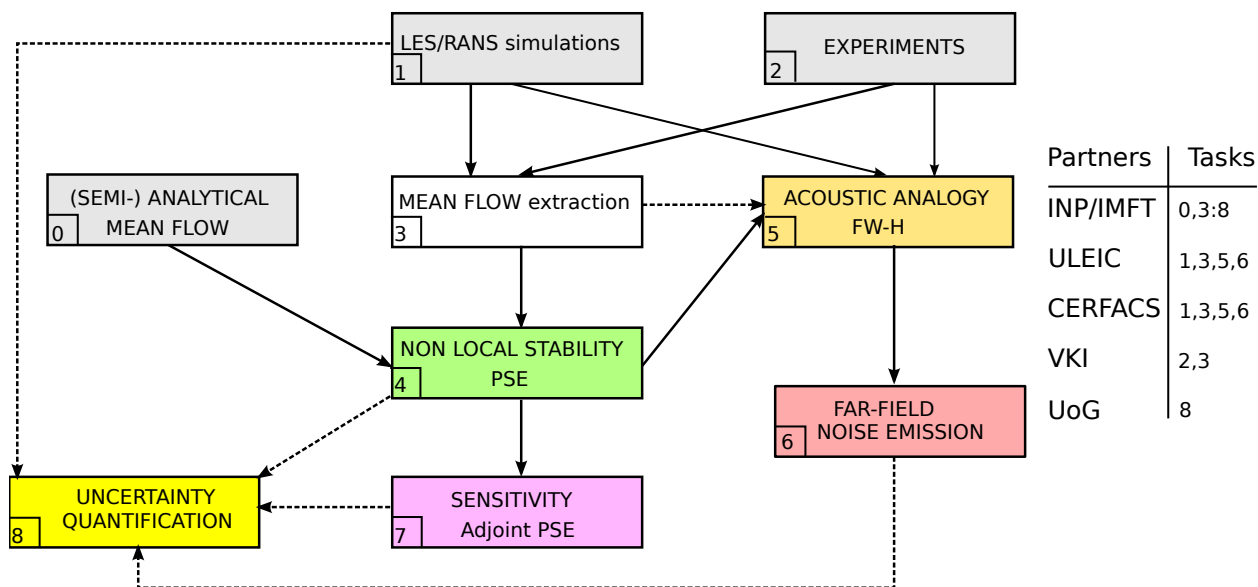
LES/RANS simulations
1

EXPERIMENTS
2

(SEMI-) ANALYTICAL MEAN FLOW
0

MEAN FLOW extraction
3

ACOUSTIC ANALOGY FW-H
5

NON LOCAL STABILITY PSE
4

FAR-FIELD NOISE EMISSION
6

UNCERTAINTY QUANTIFICATION
8

SENSITIVITY Adjoint PSE
7

| Partners | Tasks |
|---|---|
| INP/IMFT | 0,3:8 |
| ULEIC | 1,3,5,6 |
| CERFACS | 1,3,5,6 |
| VKI | 2,3 |
| UoG | 8 |